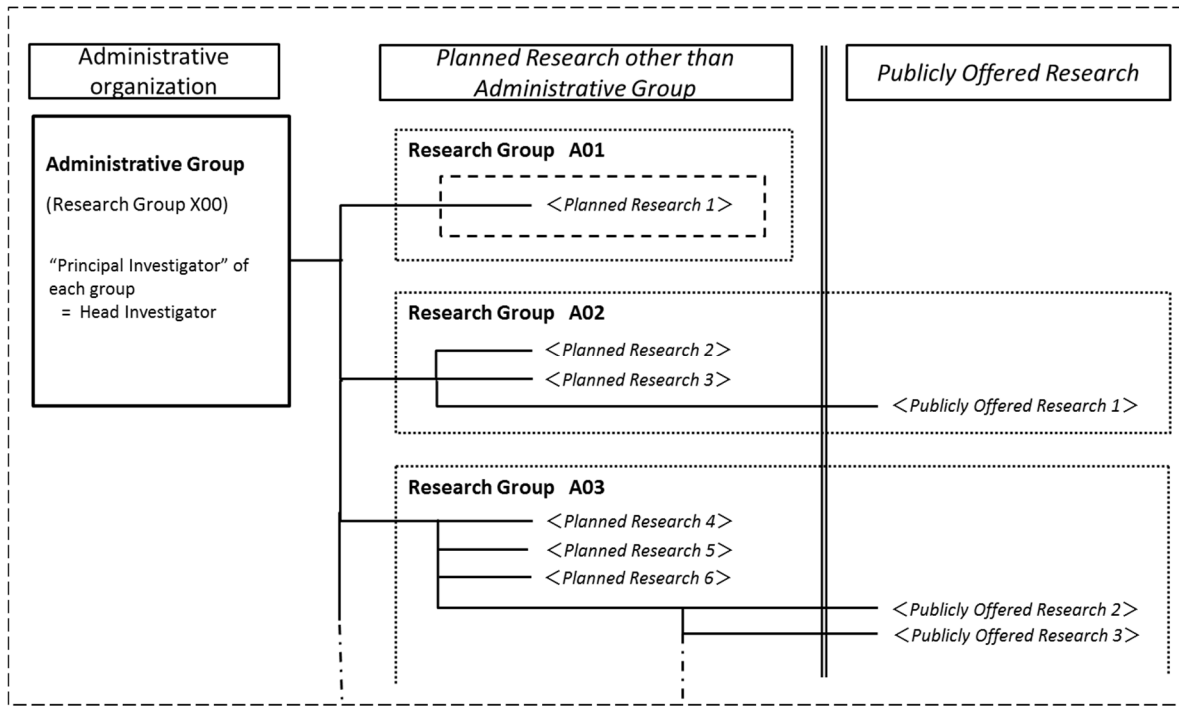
Administrative organization

Planned Research other than Administrative Group

Publicly Offered Research

Administrative Group

(Research Group X00)

"Principal Investigator" of each group
= Head Investigator

Research Group A01

<Planned Research 1>

Research Group A02

<Planned Research 2>

<Planned Research 3>

<Publicly Offered Research 1>

Research Group A03

<Planned Research 4>

<Planned Research 5>

<Planned Research 6>

<Publicly Offered Research 2>

<Publicly Offered Research 3>